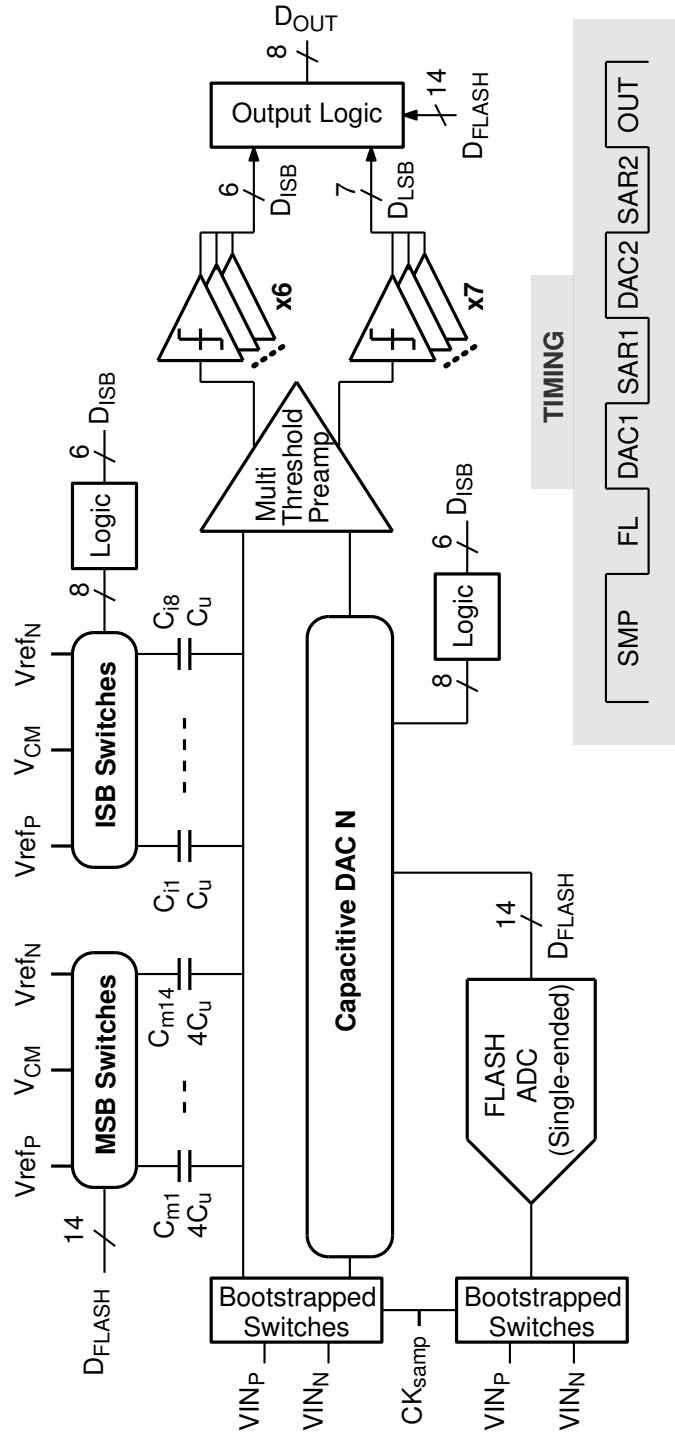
$D_{OUT}$
8
Output Logic
14
$D_{FLASH}$
6
$D_{ISB}$
7
$D_{LSB}$
x6
x7
Multi Threshold Preamp
Logic
8
6
$D_{ISB}$
$Vref_N$
$V_{CM}$
$Vref_P$
ISB Switches
$C_{i8}$
$C_u$
$C_{i1}$
$C_u$
$Vref_N$
$V_{CM}$
$Vref_P$
MSB Switches
$C_{m14}$
$4C_u$
$C_{m1}$
$4C_u$
14
$D_{FLASH}$
Capacitive DAC N
Logic
8
6
$D_{ISB}$
14
$D_{FLASH}$
FLASH ADC (Single-ended)
Bootstrapped Switches
Bootstrapped Switches
$VIN_P$
$VIN_N$
$CK_{samp}$
$VIN_P$
$VIN_N$
TIMING
SMP
FL
DAC1
SAR1
DAC2
SAR2
OUT